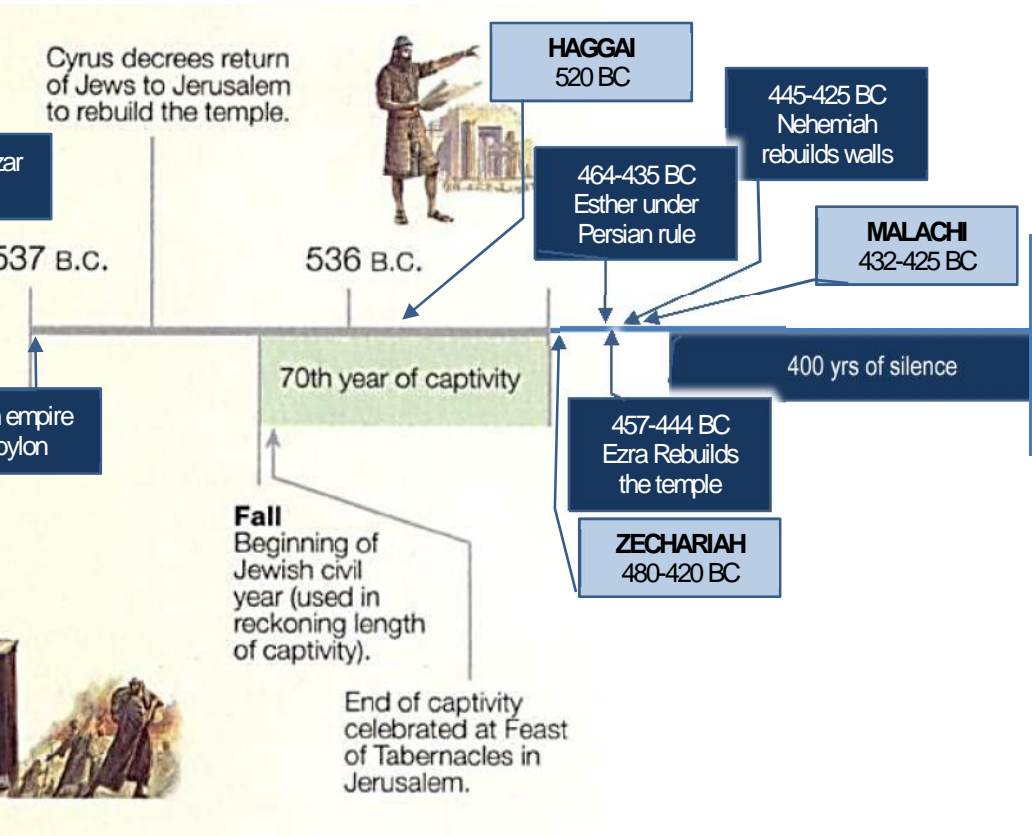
zar

Cyrus decrees return of Jews to Jerusalem to rebuild the temple.

HAGGAI
520 BC

445-425 BC
Nehemiah rebuilds walls

464-435 BC
Esther under Persian rule

MALACHI
432-425 BC

537 B.C.

536 B.C.

70th year of captivity

400 yrs of silence

empire
bylon

457-444 BC
Ezra Rebuilds the temple

ZECHARIAH
480-420 BC

Fall
Beginning of Jewish civil year (used in reckoning length of captivity).

End of captivity celebrated at Feast of Tabernacles in Jerusalem.